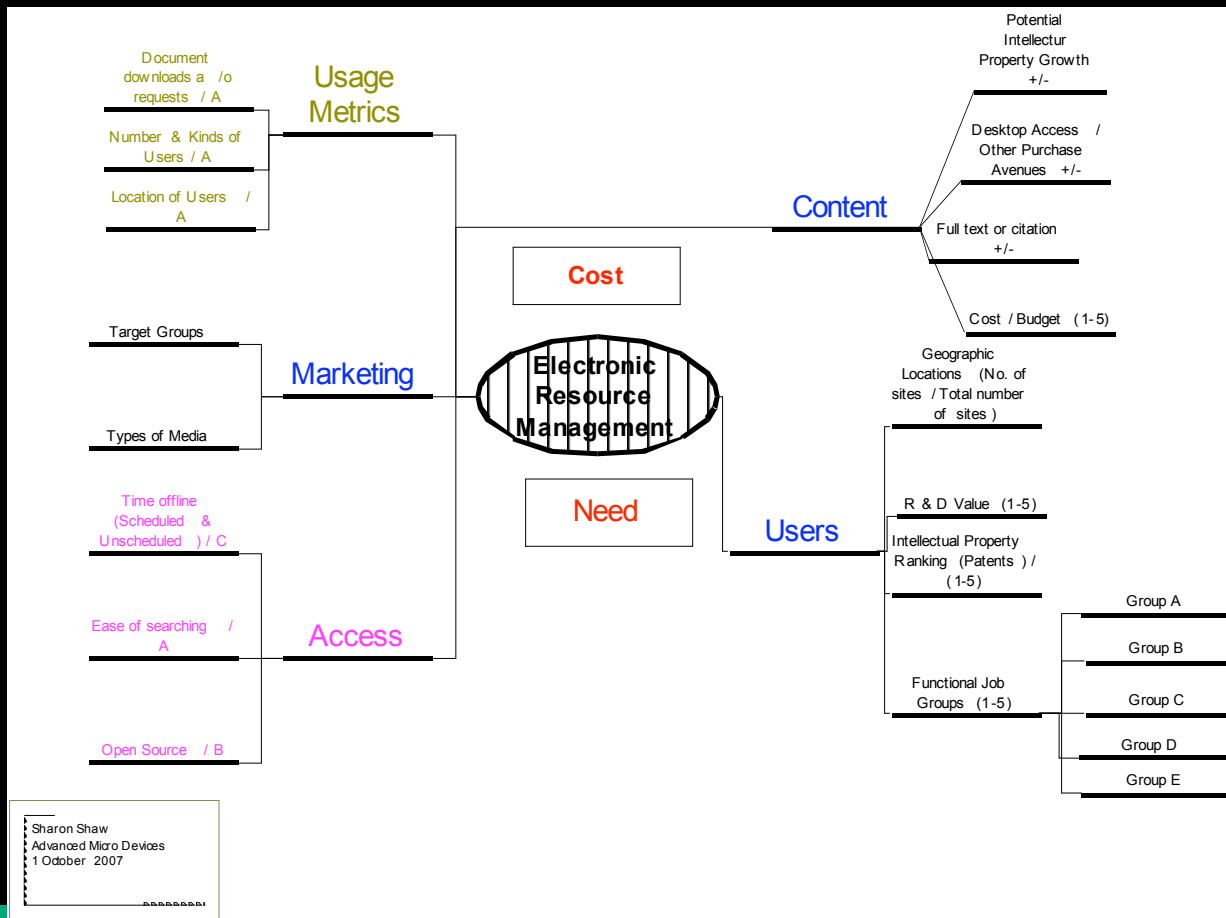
Usage Metrics

Document downloads a /o requests / A

Number & Kinds of Users / A

Location of Users / A

Marketing

Target Groups

Types of Media

Access

Time offline (Scheduled & Unscheduled ) / C

Ease of searching / A

Open Source / B

Cost

Electronic Resource Management

Need

Content

Potential Intellectur Property Growth +/-

Desktop Access / Other Purchase Avenues +/-

Full text or citation +/-

Cost / Budget (1-5)

Users

Geographic Locations (No. of sites / Total number of sites )

R & D Value (1-5)

Intellectual Property Ranking (Patents ) / (1-5)

Functional Job Groups (1-5)

Group A

Group B

Group C

Group D

Group E

Sharon Shaw
Advanced Micro Devices
1 October 2007